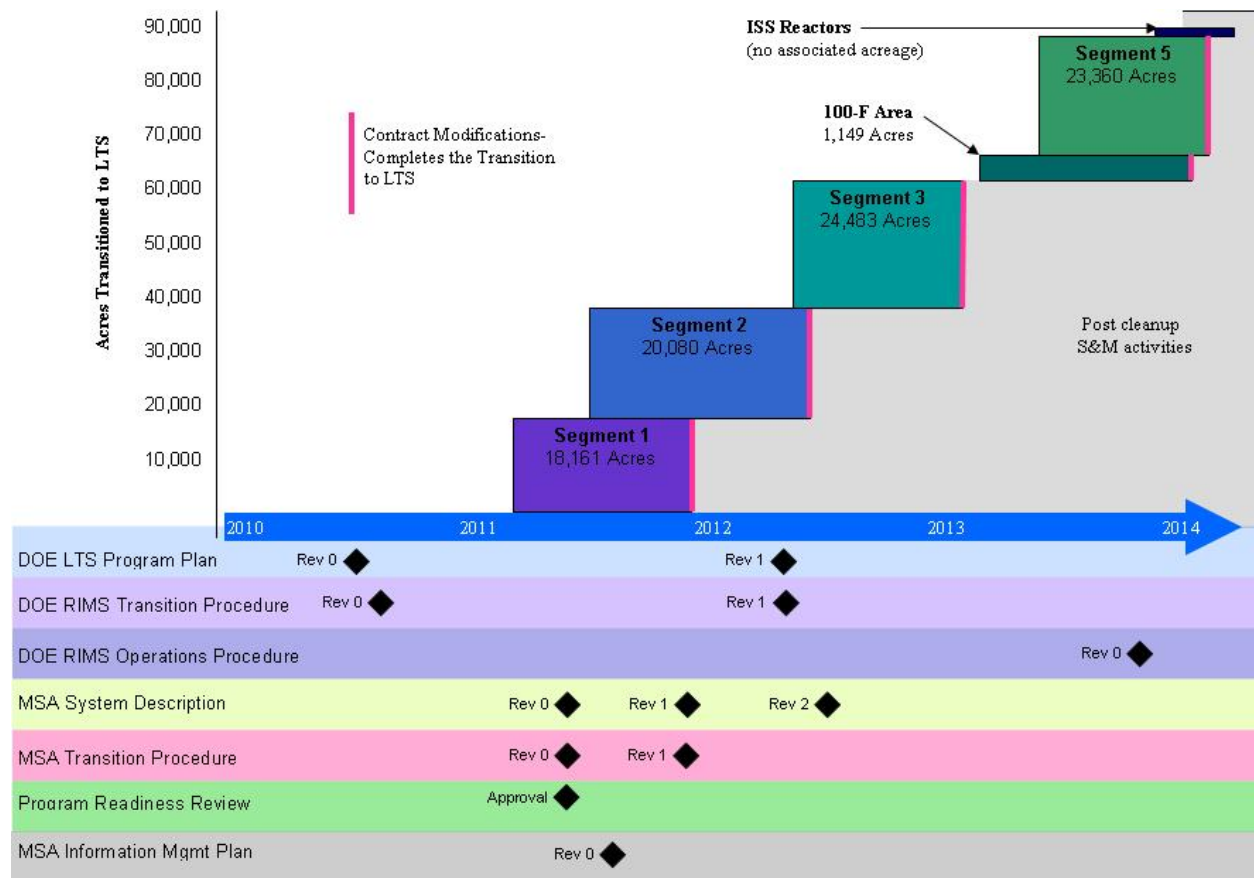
90,000
80,000
70,000
60,000
50,000
40,000
30,000
20,000
10,000

Acres Transitioned to LTS

Contract Modifications- Completes the Transition to LTS

ISS Reactors
(no associated acreage)

Segment 5
23,360 Acres

100-F Area
1,149 Acres

Segment 3
24,483 Acres

Segment 2
20,080 Acres

Segment 1
18,161 Acres

Post cleanup S&M activities

2010 2011 2012 2013 2014

DOE LTS Program Plan Rev 0 Rev 1
DOE RIMS Transition Procedure Rev 0 Rev 1
DOE RIMS Operations Procedure Rev 0
MSA System Description Rev 0 Rev 1 Rev 2
MSA Transition Procedure Rev 0 Rev 1
Program Readiness Review Approval
MSA Information Mgmt Plan Rev 0